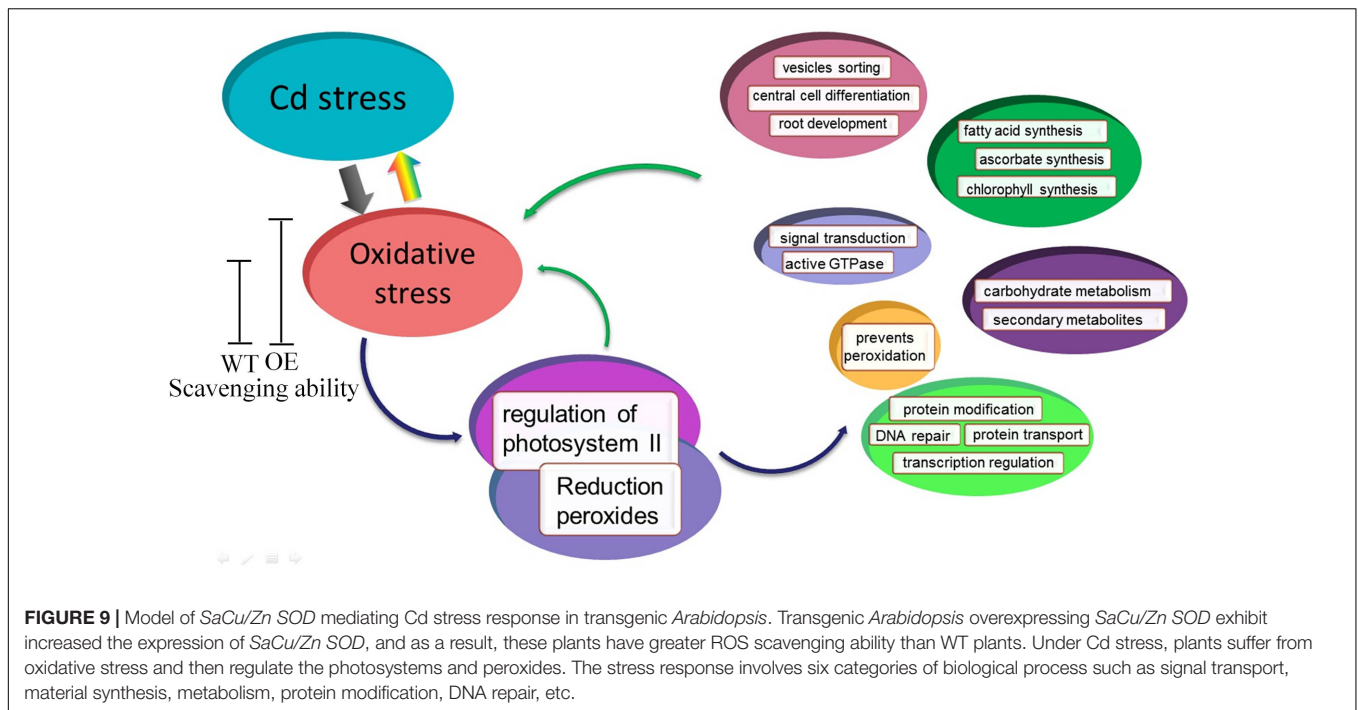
Cd stress

Oxidative stress

WT OE
Scavenging ability

regulation of photosystem II

Reduction peroxides

vesicles sorting
central cell differentiation
root development

fatty acid synthesis
ascorbate synthesis
chlorophyll synthesis

signal transduction
active GTPase

carbohydrate metabolism
secondary metabolites

prevents peroxidation

protein modification
DNA repair
protein transport
transcription regulation

**FIGURE 9 |** Model of *SaCu/Zn SOD* mediating Cd stress response in transgenic *Arabidopsis*. Transgenic *Arabidopsis* overexpressing *SaCu/Zn SOD* exhibit increased the expression of *SaCu/Zn SOD*, and as a result, these plants have greater ROS scavenging ability than WT plants. Under Cd stress, plants suffer from oxidative stress and then regulate the photosystems and peroxides. The stress response involves six categories of biological process such as signal transport, material synthesis, metabolism, protein modification, DNA repair, etc.